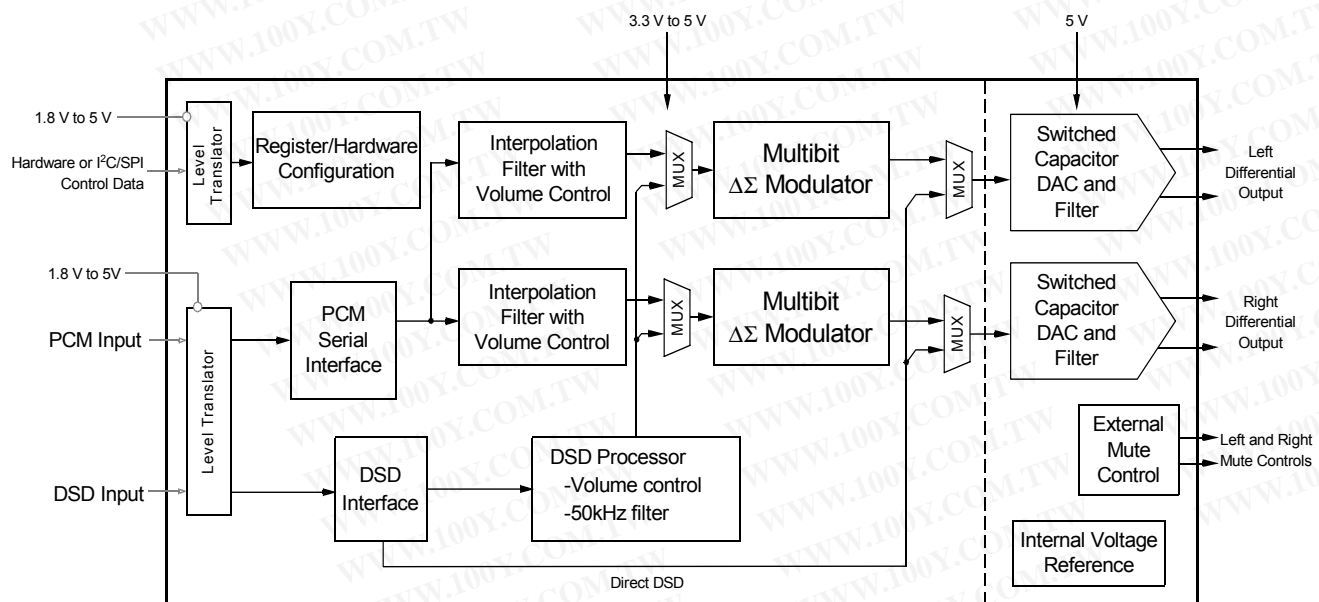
3.3 V to 5 V

5 V

1.8 V to 5 V

Hardware or I$^2$C/SPI Control Data

Level Translator

Register/Hardware Configuration

Interpolation Filter with Volume Control

MUX

Multibit $\Delta\Sigma$ Modulator

MUX

Switched Capacitor DAC and Filter

Left Differential Output

1.8 V to 5V

PCM Input

Level Translator

PCM Serial Interface

Interpolation Filter with Volume Control

MUX

Multibit $\Delta\Sigma$ Modulator

MUX

Switched Capacitor DAC and Filter

Right Differential Output

External Mute Control

Left and Right Mute Controls

DSD Input

DSD Interface

DSD Processor
-Volume control
-50kHz filter

Internal Voltage Reference

Direct DSD

WWW.100Y.COM.TW